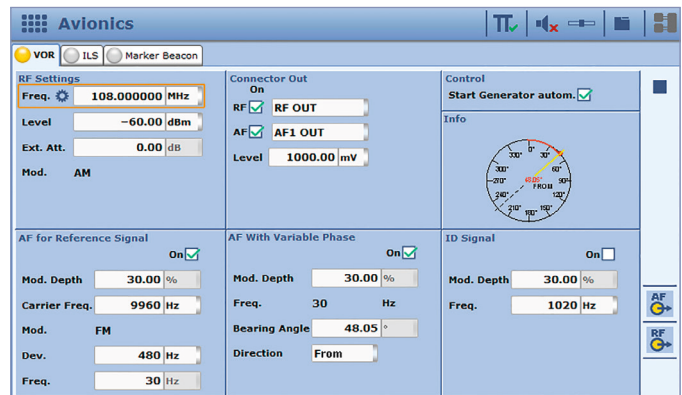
Avionics

VOR | ILS | Marker Beacon

RF Settings
Freq. 108.000000 MHz
Level −60.00 dBm
Ext. Att. 0.00 dB
Mod. AM

Connector Out
On
RF RF OUT
AF AF1 OUT
Level 1000.00 mV

Control
Start Generator autom.

Info
330° 0° 30° 300° 60° 270° 48.05° FROM 90° 240° 120° 210° 180° 150°

AF for Reference Signal
On
Mod. Depth 30.00 %
Carrier Freq. 9960 Hz
Mod. FM
Dev. 480 Hz
Freq. 30 Hz

AF With Variable Phase
On
Mod. Depth 30.00 %
Freq. 30 Hz
Bearing Angle 48.05 °
Direction From

ID Signal
On
Mod. Depth 30.00 %
Freq. 1020 Hz

AF
RF